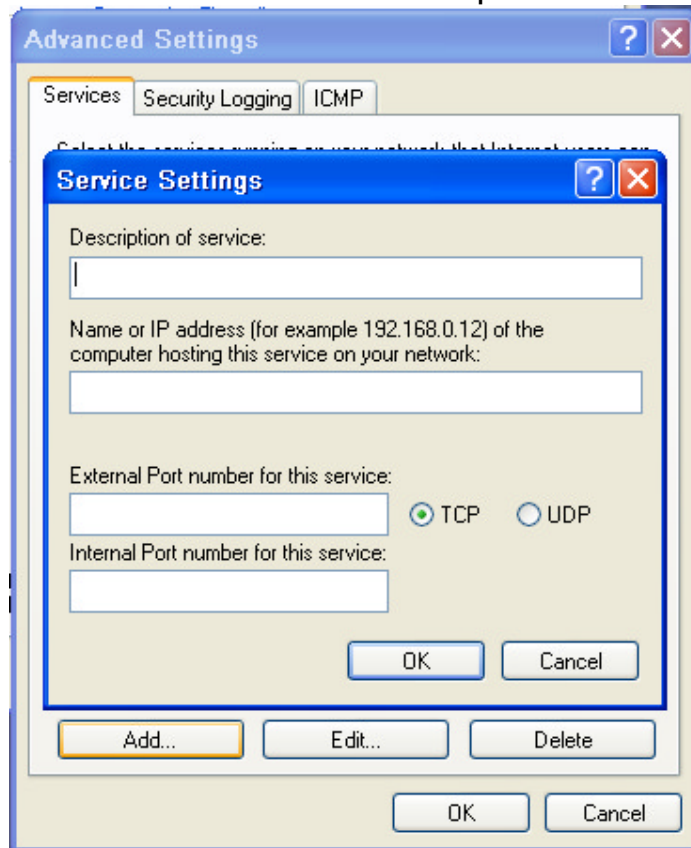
Advanced Settings
?
Services
Security Logging
ICMP
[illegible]
Service Settings
?
Description of service:
Name or IP address (for example 192.168.0.12) of the computer hosting this service on your network:
External Port number for this service:
TCP
UDP
Internal Port number for this service:
OK
Cancel
Add...
Edit...
Delete
OK
Cancel